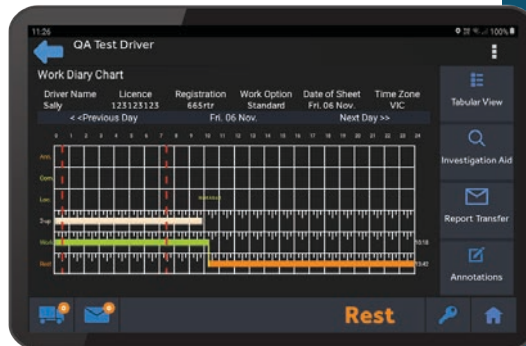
11:26

100%

QA Test Driver

Work Diary Chart

| Driver Name | Licence | Registration | Work Option | Date of Sheet | Time Zone |
|---|---|---|---|---|---|
| Sally | 123123123 | 665rtr | Standard | Fri. 06 Nov. | VIC |

< <Previous Day Fri. 06 Nov. Next Day >>

0 1 2 3 4 5 6 7 8 9 10 11 12 13 14 15 16 17 18 19 20 21 22 23 24

Ann.

Com.

Loc.

2-up

Work

Rest

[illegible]

10:18

13:42

Tabular View

Investigation Aid

Report Transfer

Annotations

Rest